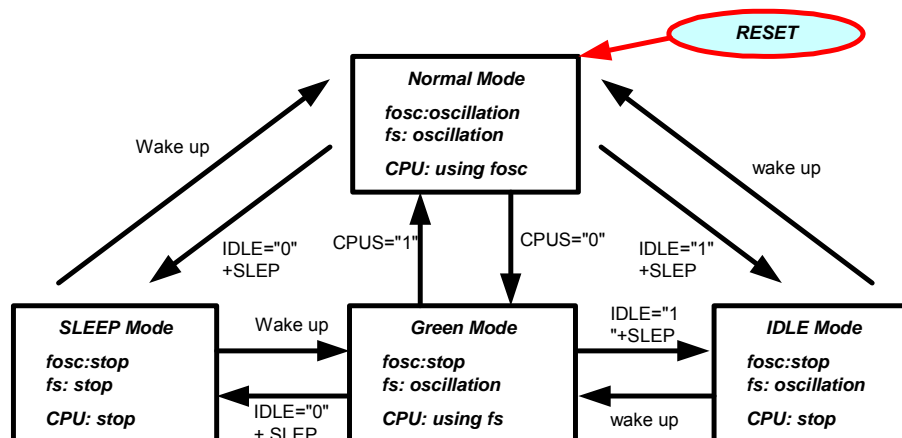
RESET

Normal Mode
fosc:oscillation
fs: oscillation
CPU: using fosc

Wake up

IDLE="0"
+SLEP

CPUS="1"

CPUS="0"

IDLE="1"
+SLEP

wake up

SLEEP Mode
fosc:stop
fs: stop
CPU: stop

Wake up

IDLE="0"
+ SLEP

Green Mode
fosc:stop
fs: oscillation
CPU: using fs

IDLE="1
"+SLEP

wake up

IDLE Mode
fosc:stop
fs: oscillation
CPU: stop